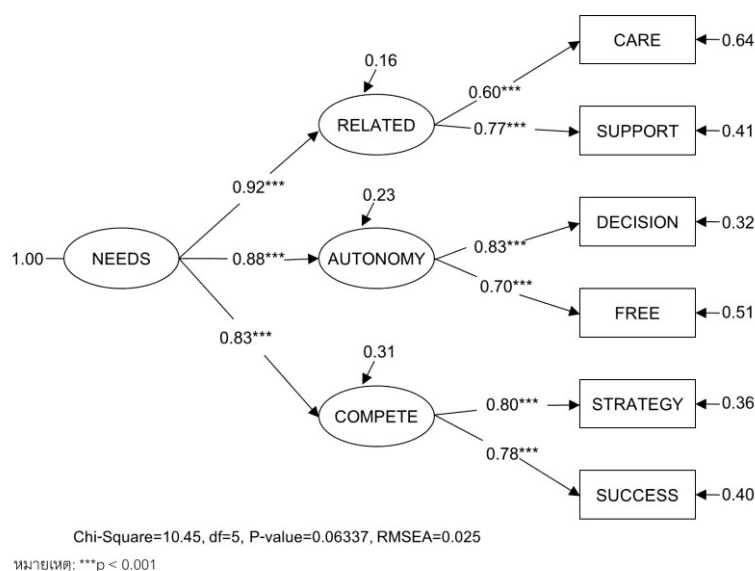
0.16

CARE 0.64

0.60***

RELATED

0.77***

SUPPORT 0.41

0.92***

0.23

DECISION 0.32

1.00 NEEDS 0.88*** AUTONOMY 0.83***

0.70***

FREE 0.51

0.83***

0.31

COMPETE 0.80*** STRATEGY 0.36

0.78***

SUCCESS 0.40

Chi-Square=10.45, df=5, P-value=0.06337, RMSEA=0.025

หมายเหตุ: ***p < 0.001